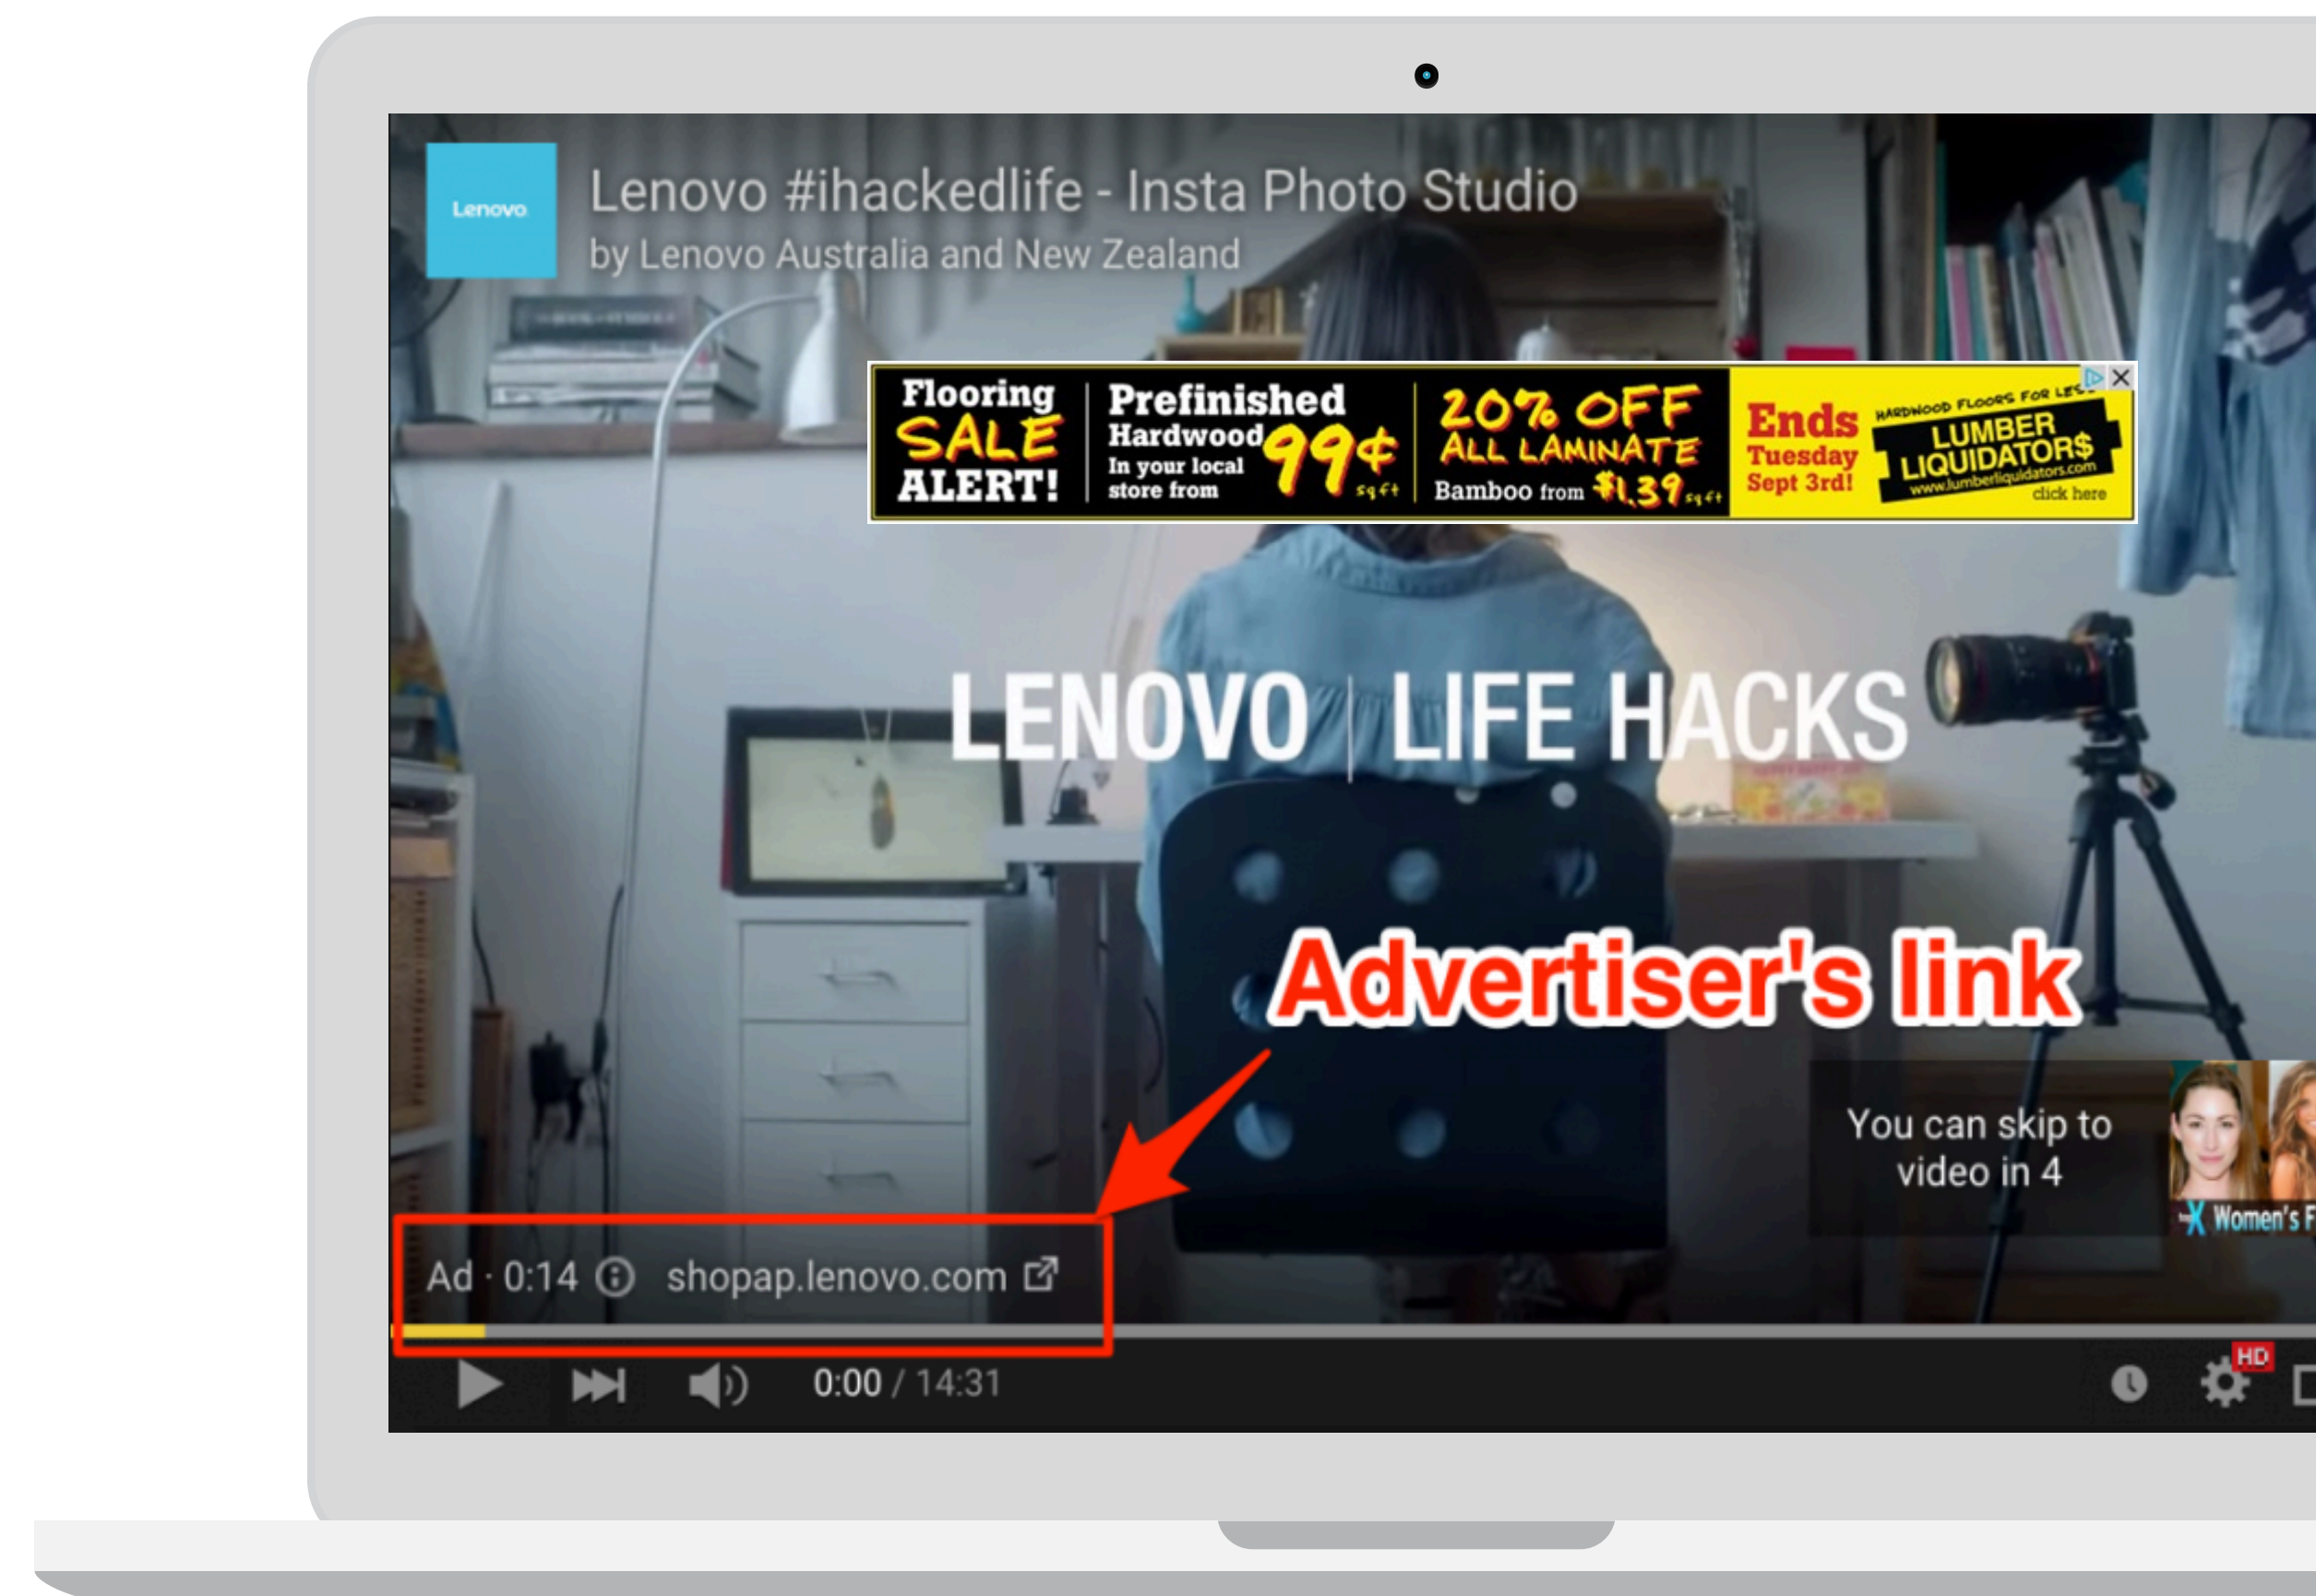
Lenovo

Lenovo #ihackedlife - Insta Photo Studio
by Lenovo Australia and New Zealand

Flooring SALE ALERT! Prefinished Hardwood In your local store from 99¢ sq ft 20% OFF ALL LAMINATE Bamboo from $1.39 sq ft Ends Tuesday Sept 3rd! HARDWOOD FLOORS FOR LESS LUMBER LIQUIDATORS www.lumberliquidators.com click here

LENOVO | LIFE HACKS

Advertiser's link

You can skip to video in 4

Women's F

Ad · 0:14 ⓘ shopap.lenovo.com

0:00 / 14:31

HD